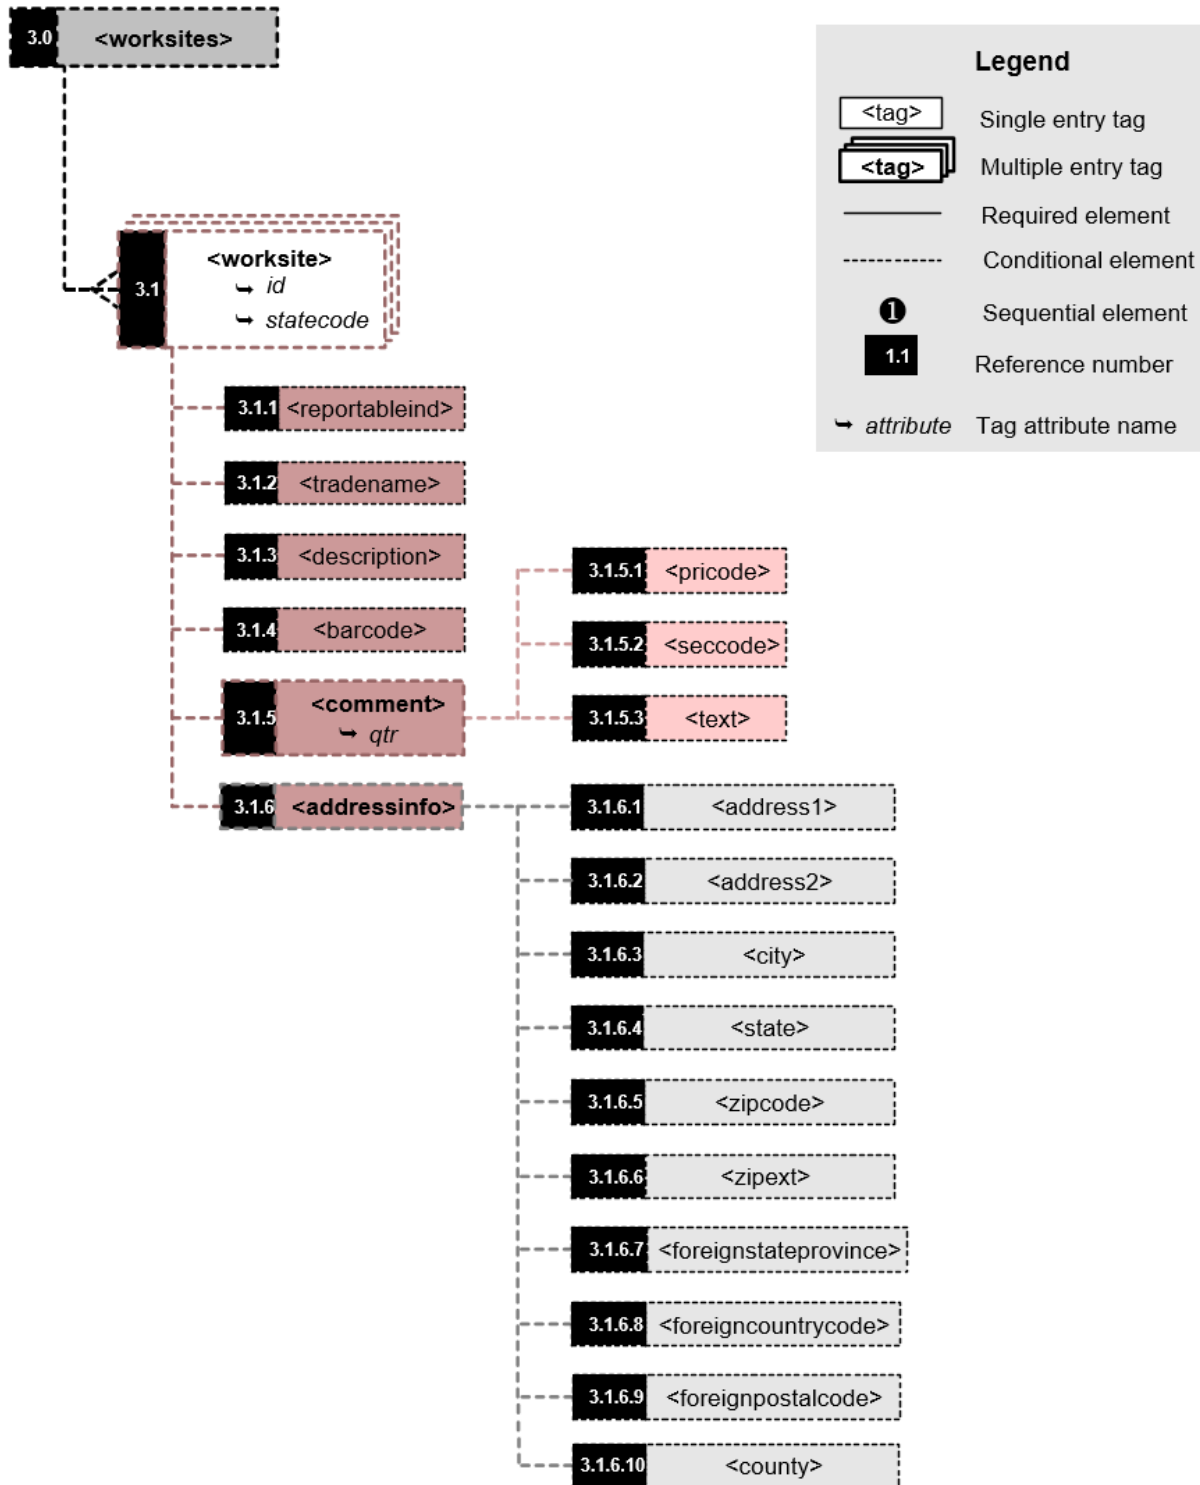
3.0 <worksites>

3.1 <worksite>
↳ id
↳ statecode

3.1.1 <reportableind>

3.1.2 <tradename>

3.1.3 <description>

3.1.4 <barcode>

3.1.5 <comment>
↳ qtr

3.1.5.1 <pricode>

3.1.5.2 <seccode>

3.1.5.3 <text>

3.1.6 <addressinfo>

3.1.6.1 <address1>

3.1.6.2 <address2>

3.1.6.3 <city>

3.1.6.4 <state>

3.1.6.5 <zipcode>

3.1.6.6 <zipext>

3.1.6.7 <foreignstateprovince>

3.1.6.8 <foreigncountrycode>

3.1.6.9 <foreignpostalcode>

3.1.6.10 <county>

Legend
<tag> Single entry tag
<tag> Multiple entry tag
Required element
Conditional element
❶ Sequential element
1.1 Reference number
↳ attribute Tag attribute name